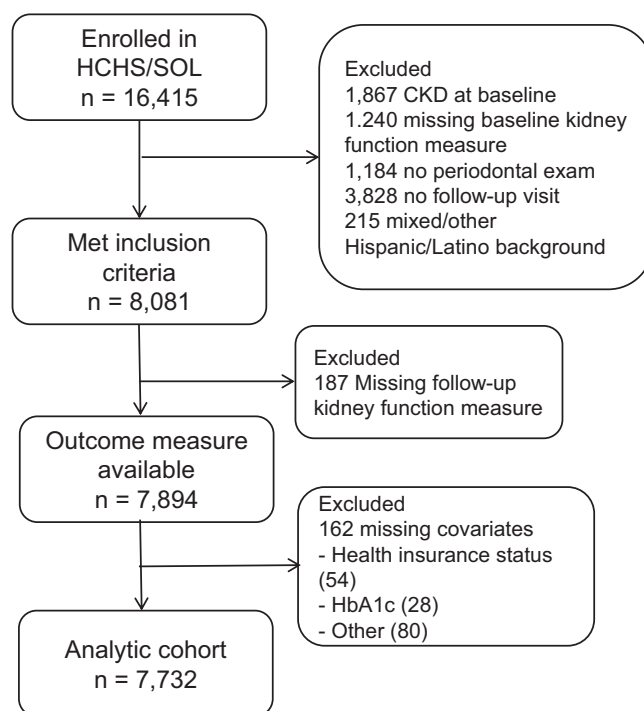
Enrolled in HCHS/SOL
n = 16,415

Excluded
1,867 CKD at baseline
1.240 missing baseline kidney function measure
1,184 no periodontal exam
3,828 no follow-up visit
215 mixed/other Hispanic/Latino background

Met inclusion criteria
n = 8,081

Excluded
187 Missing follow-up kidney function measure

Outcome measure available
n = 7,894

Excluded
162 missing covariates
- Health insurance status (54)
- HbA1c (28)
- Other (80)

Analytic cohort
n = 7,732